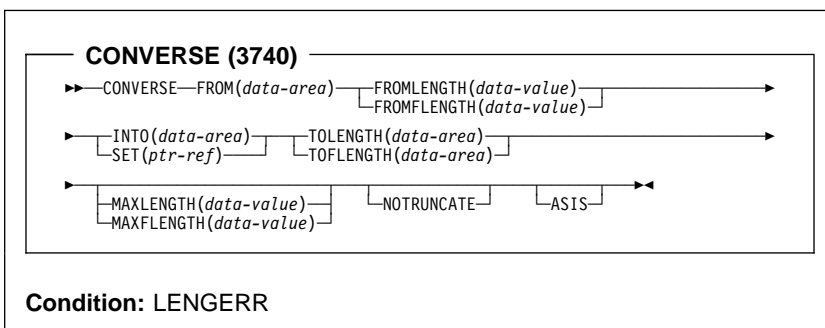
CONVERSE (3740)

CONVERSE FROM(*data-area*) FROMLENGTH(*data-value*)
FROMFLENGTH(*data-value*)

INTO(*data-area*) TOLENGTH(*data-area*)
SET(*ptr-ref*) TOFLENGTH(*data-area*)

MAXLENGTH(*data-value*) NOTRUNCATE ASIS
MAXFLENGTH(*data-value*)

**Condition:** LENGERR